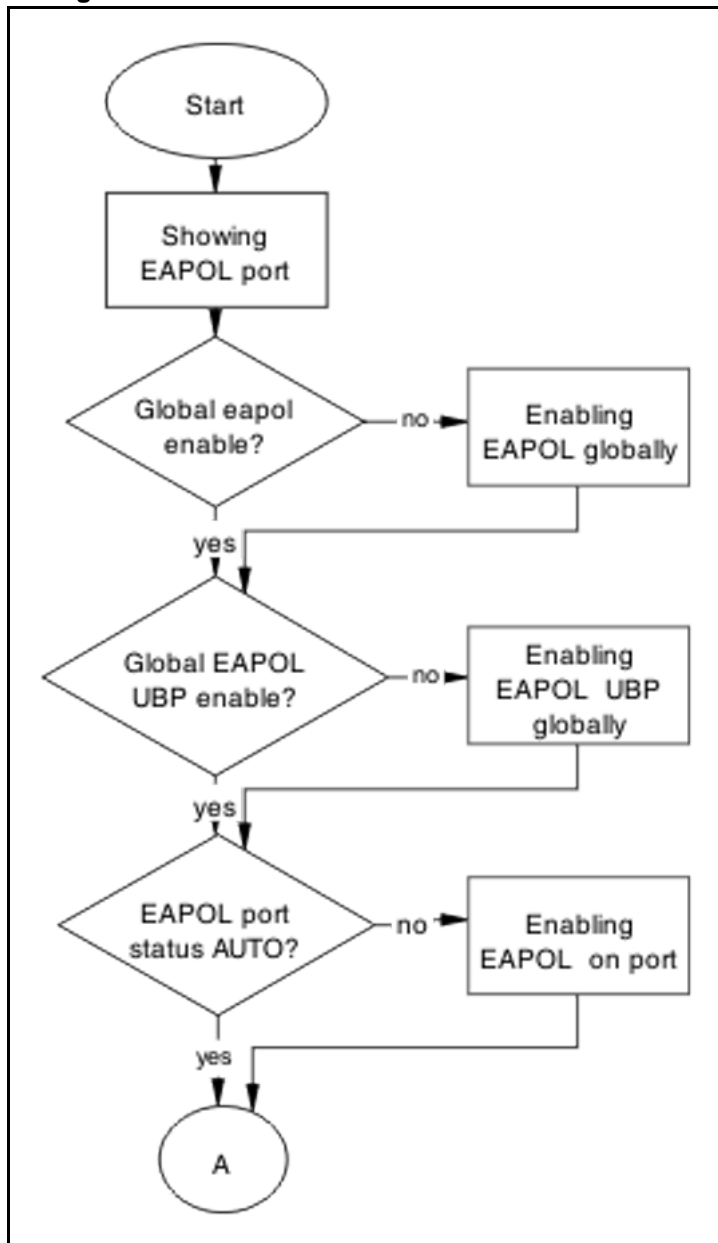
Start

Showing EAPOL port

Global eapol enable?

no

Enabling EAPOL globally

yes

Global EAPOL UBP enable?

no

Enabling EAPOL UBP globally

yes

EAPOL port status AUTO?

no

Enabling EAPOL on port

yes

A